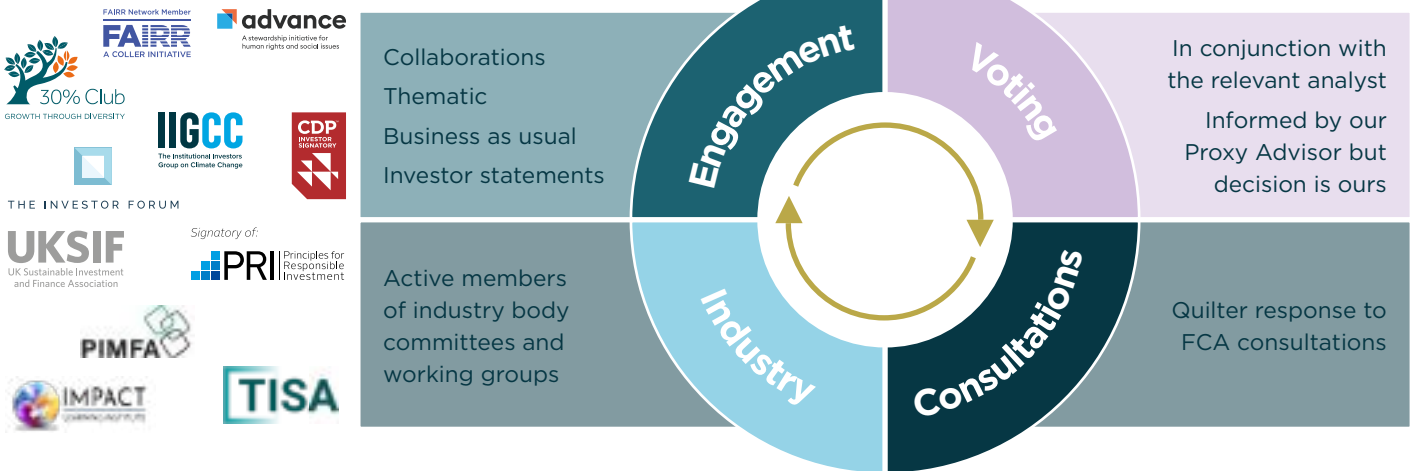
FAIRR Network Member
FAIRR
A COLLER INITIATIVE

advance
A stewardship initiative for human rights and social issues

30% Club
GROWTH THROUGH DIVERSITY

IIGCC
The Institutional Investors Group on Climate Change

CDP
INVESTOR SIGNATORY

THE INVESTOR FORUM

UKSIF
UK Sustainable Investment and Finance Association

Signatory of:
PRI Principles for Responsible Investment

PIMFA

IMPACT
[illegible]

TISA

Collaborations
Thematic
Business as usual
Investor statements

Engagement

Voting

In conjunction with the relevant analyst
Informed by our Proxy Advisor but decision is ours

Active members of industry body committees and working groups

Industry

Consultations

Quilter response to FCA consultations